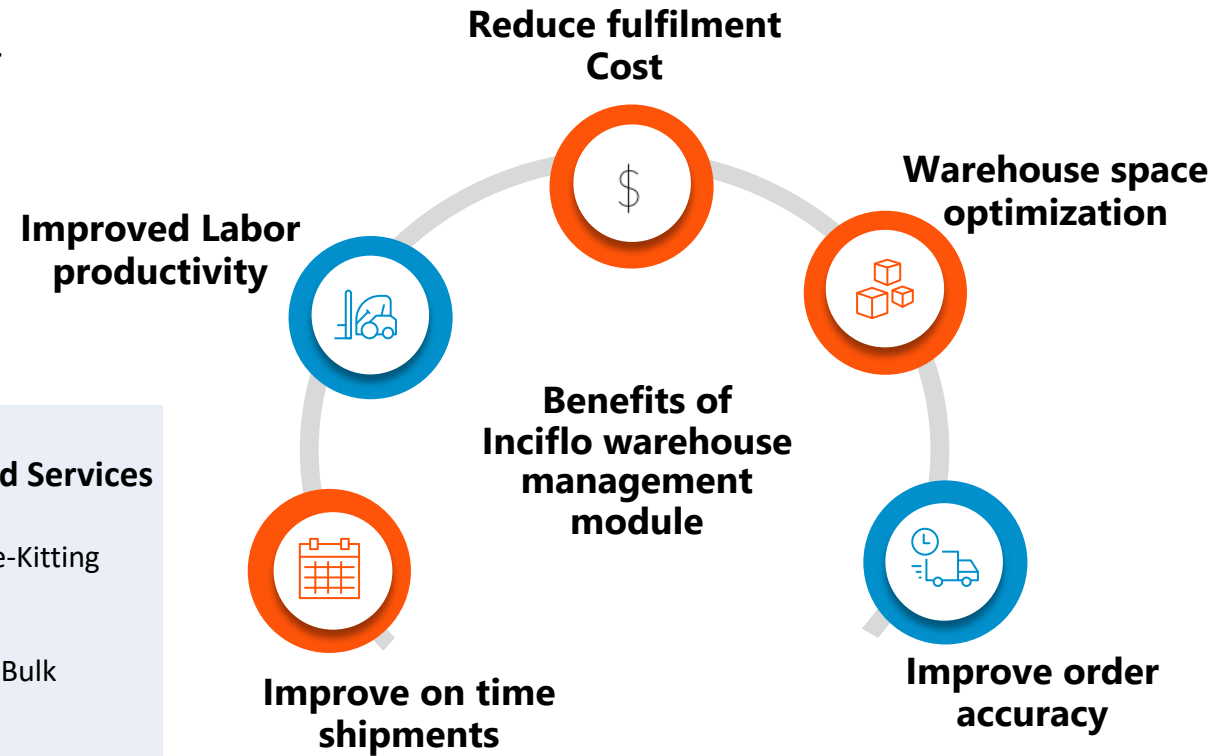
d Services

e-Kitting

Bulk

Reduce fulfilment Cost

$

Warehouse space optimization

Improved Labor productivity

Benefits of Inciflo warehouse management module

Improve on time shipments

Improve order accuracy